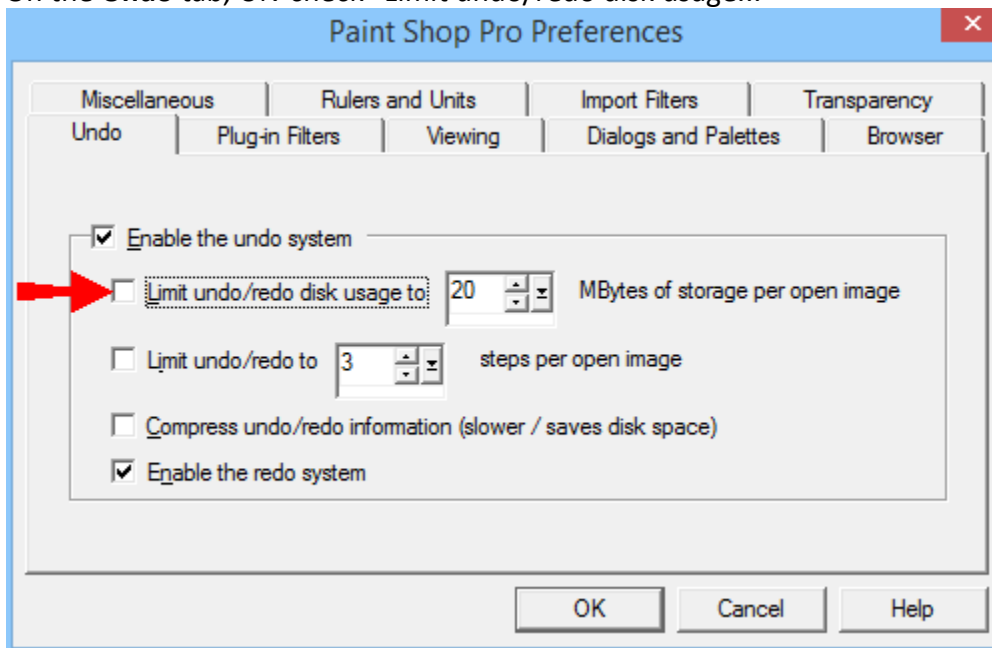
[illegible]

Paint Shop Pro Preferences

Miscellaneous
Rulers and Units
Import Filters
Transparency
Undo
Plug-in Filters
Viewing
Dialogs and Palettes
Browser

Enable the undo system

Limit undo/redo disk usage to 20 MBytes of storage per open image

Limit undo/redo to 3 steps per open image

Compress undo/redo information (slower / saves disk space)

Enable the redo system

OK
Cancel
Help